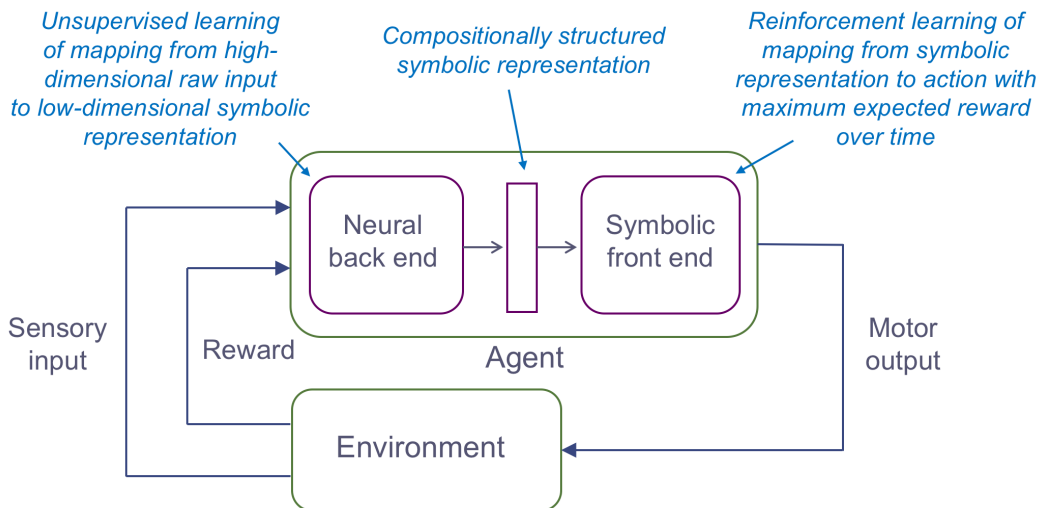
Unsupervised learning of mapping from high-dimensional raw input to low-dimensional symbolic representation

Compositionally structured symbolic representation

Reinforcement learning of mapping from symbolic representation to action with maximum expected reward over time

Neural back end

Symbolic front end

Agent

Sensory input

Reward

Motor output

Environment